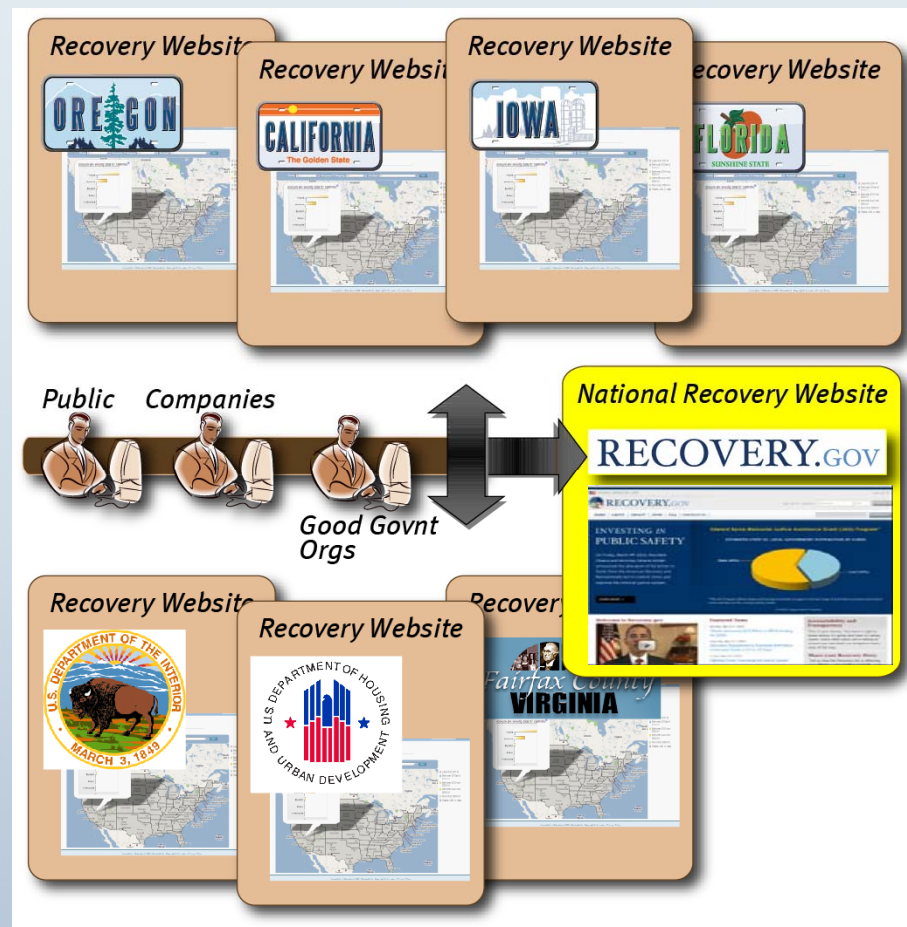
Recovery Website

OREGON

Recovery Website

CALIFORNIA

The Golden State

Recovery Website

IOWA

Recovery Website

FLORIDA

SUNSHINE STATE

Public

Companies

Good Govnt Orgs

National Recovery Website

RECOVERY.GOV

RECOVERY.GOV

INVESTING IN PUBLIC SAFETY

Recovery Website

U.S. DEPARTMENT OF THE INTERIOR

MARCH 3, 1849

Recovery Website

U.S. DEPARTMENT OF HOUSING AND URBAN DEVELOPMENT

Recovery

Fairfax County

VIRGINIA